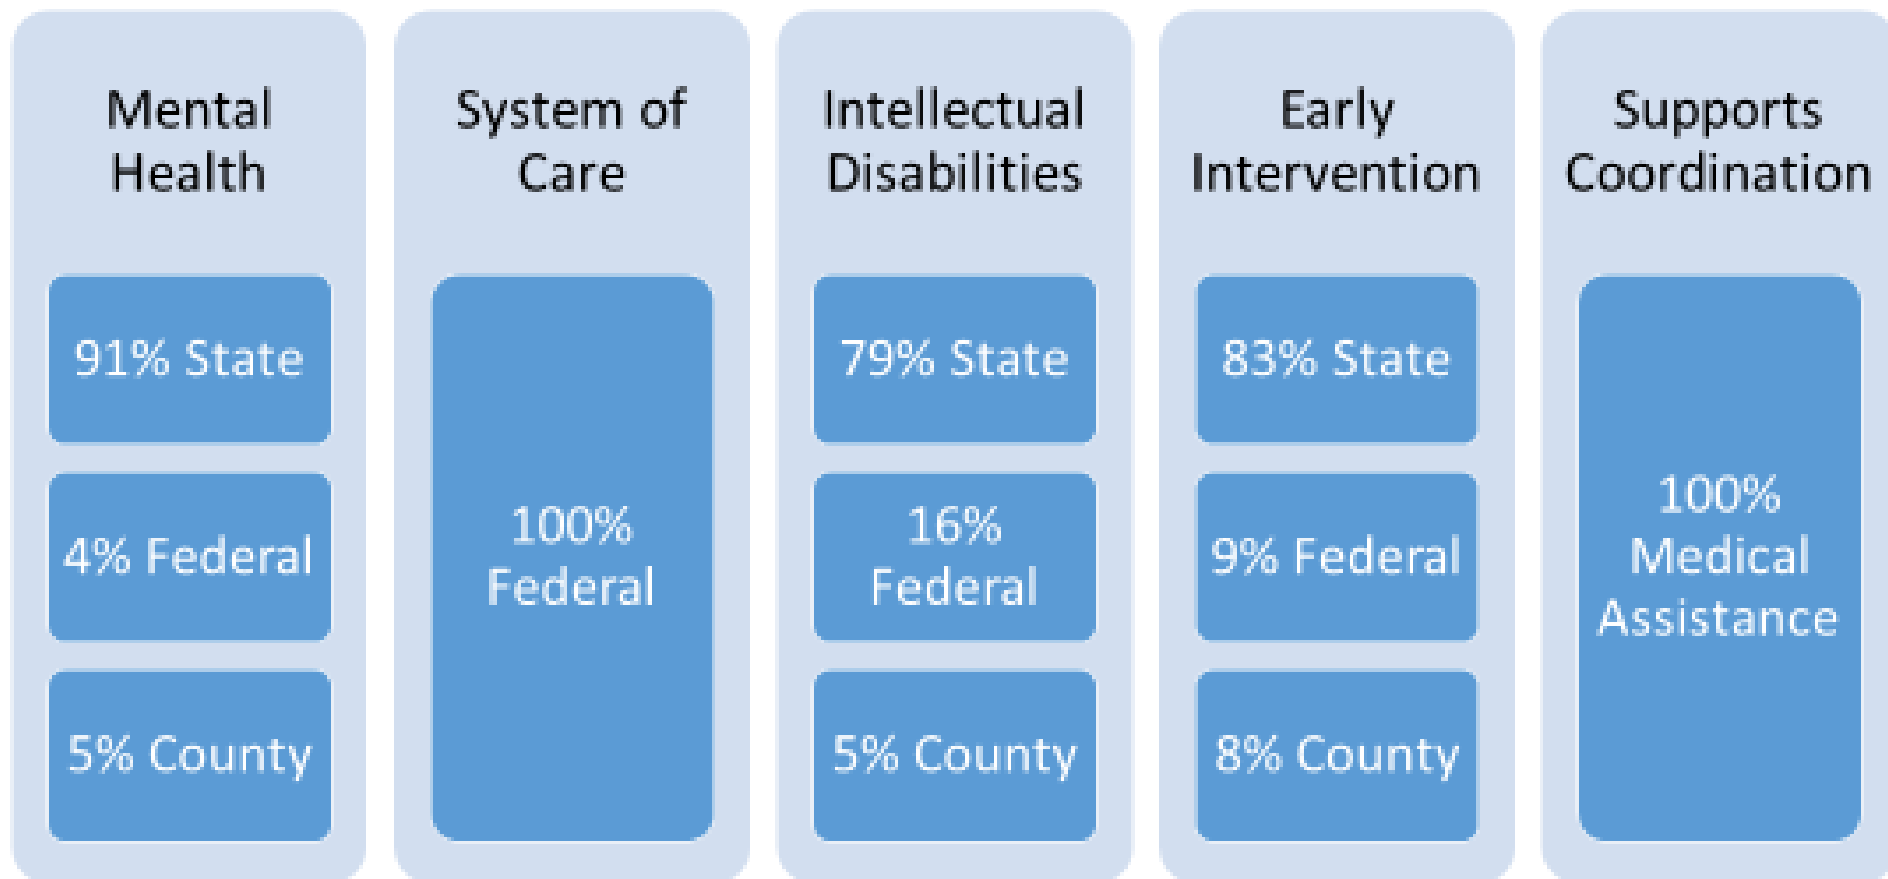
Mental Health

91% State

4% Federal

5% County

System of Care

100% Federal

Intellectual Disabilities

79% State

16% Federal

5% County

Early Intervention

83% State

9% Federal

8% County

Supports Coordination

100% Medical Assistance